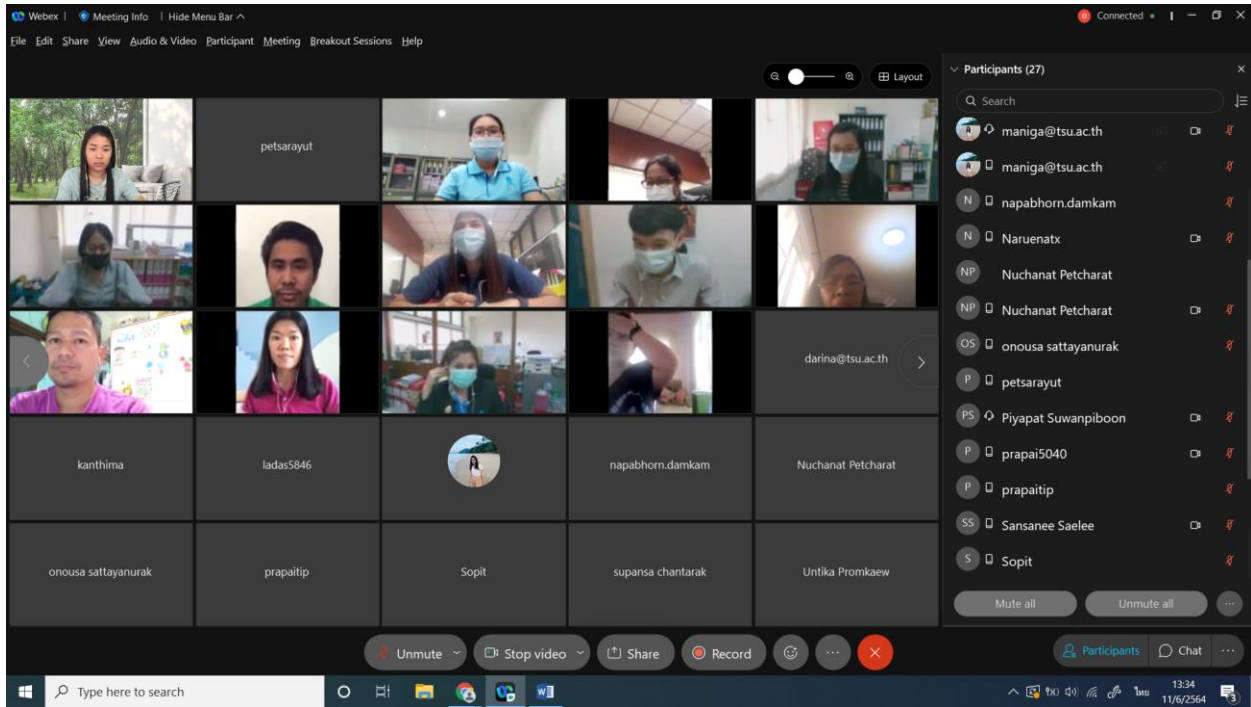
Webex | Meeting Info | Hide Menu Bar ^

Connected •

File Edit Share View Audio & Video Participant Meeting Breakout Sessions Help

Layout

petsarayut

darina@tsu.ac.th

kanthima

ladas5846

napabhorn.damkam

Nuchanat Petcharat

onousa sattayanurak

prapaitip

Sopit

supansa chantarak

Untika Promkaew

Participants (27)

Search

maniga@tsu.ac.th

maniga@tsu.ac.th

napabhorn.damkam

Naruenatx

Nuchanat Petcharat

Nuchanat Petcharat

onousa sattayanurak

petsarayut

Piyapat Suwanpiboon

prapai5040

prapaitip

Sansanee Saelee

Sopit

Mute all

Unmute all

Unmute

Stop video

Share

Record

Participants

Chat

Type here to search

ไทย

13:34
11/6/2564